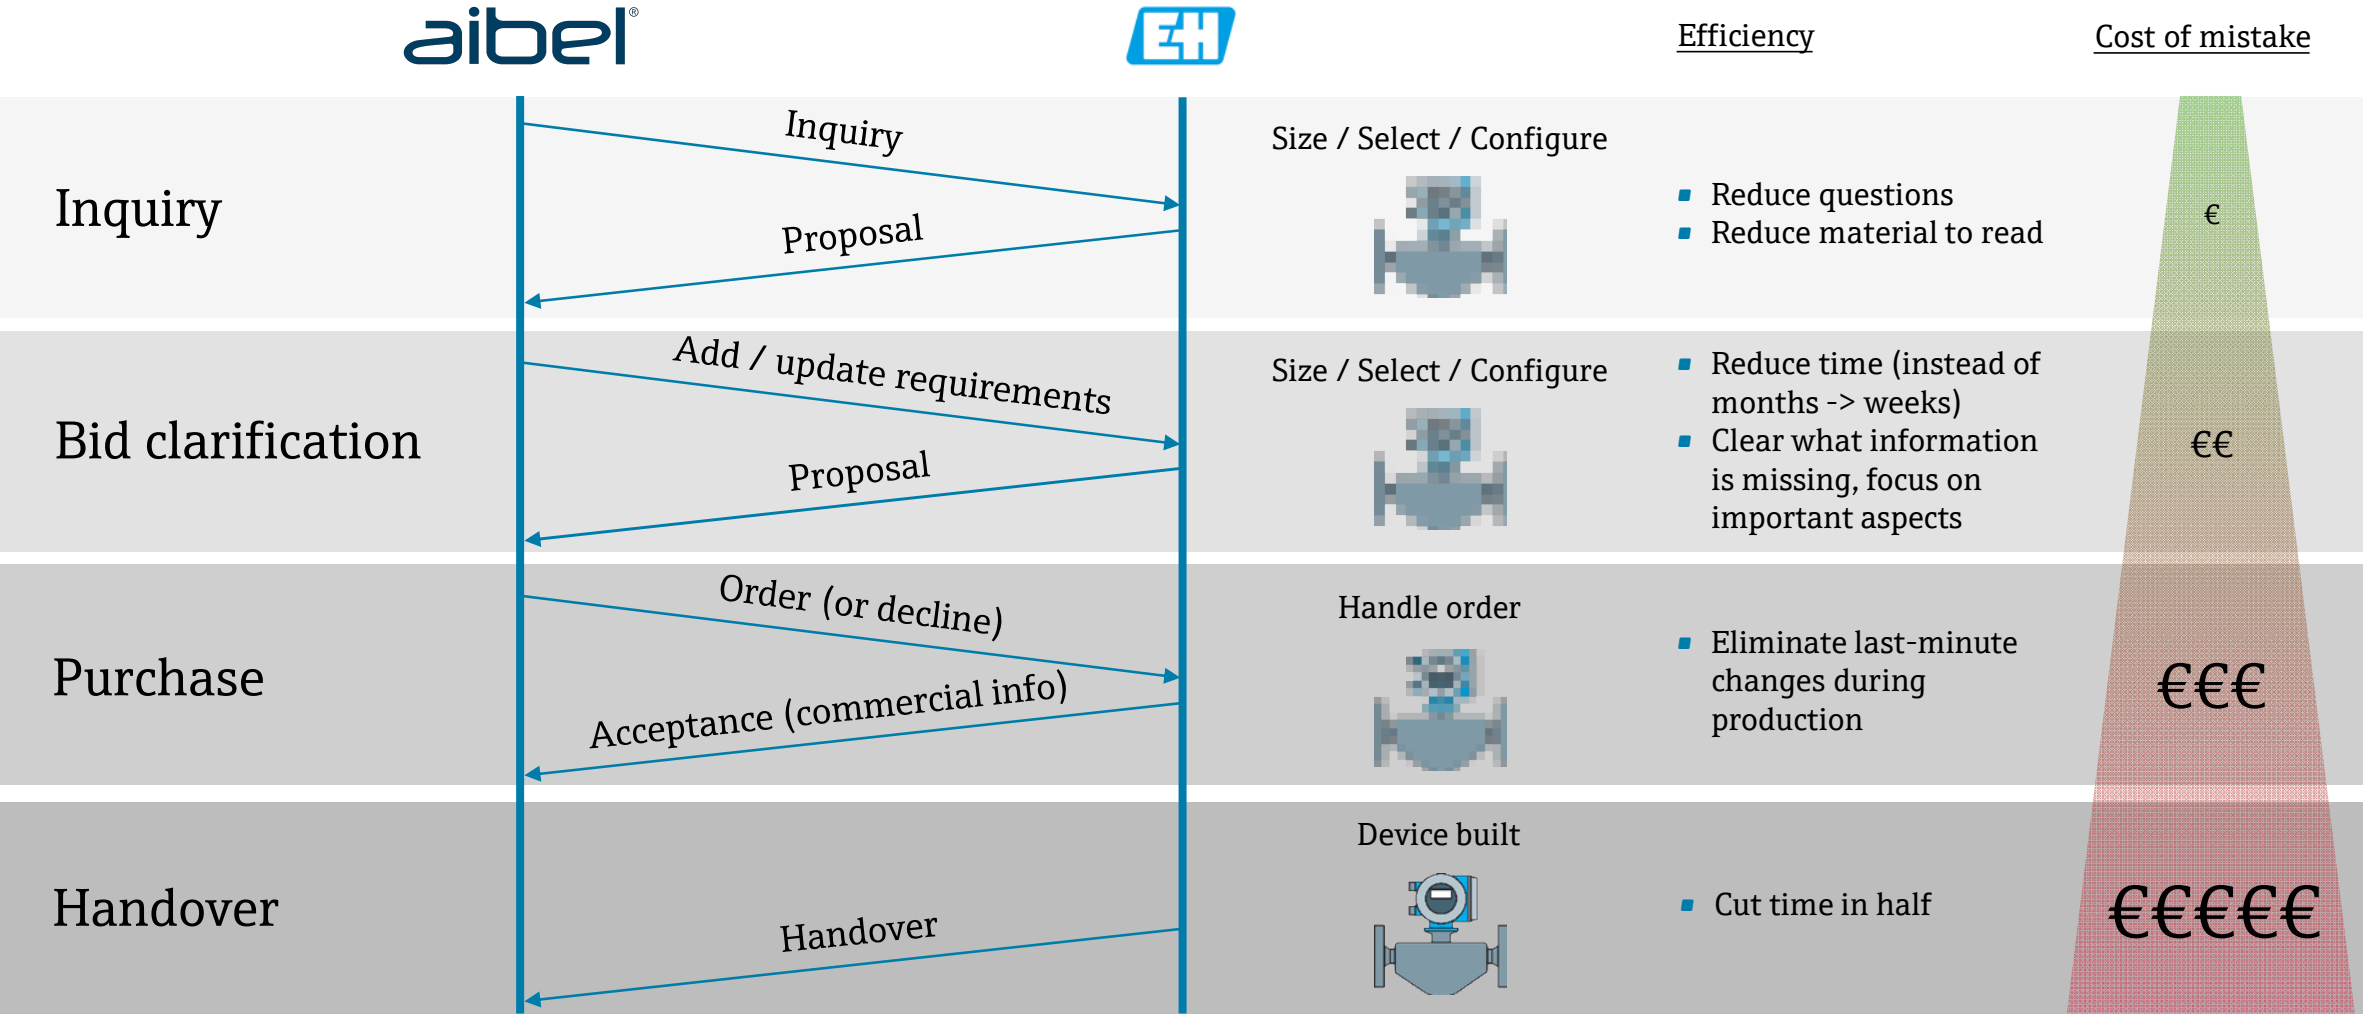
aibel®

EH

Efficiency

Cost of mistake

Inquiry

Inquiry

Proposal

Size / Select / Configure

Reduce questions
Reduce material to read

€

Bid clarification

Add / update requirements

Proposal

Size / Select / Configure

Reduce time (instead of months -> weeks)
Clear what information is missing, focus on important aspects

€€

Purchase

Order (or decline)

Acceptance (commercial info)

Handle order

Eliminate last-minute changes during production

€€€

Handover

Handover

Device built

Cut time in half

€€€€€